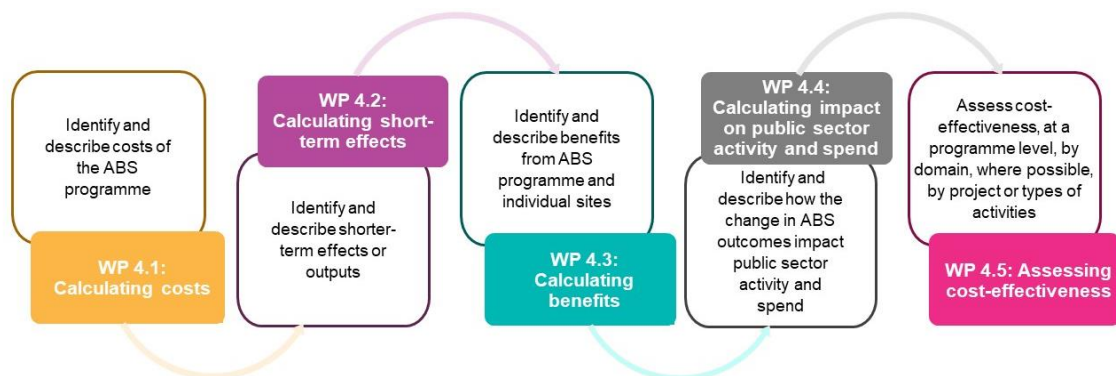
Identify and describe costs of the ABS programme

WP 4.1: Calculating costs

WP 4.2: Calculating short-term effects

Identify and describe shorter-term effects or outputs

Identify and describe benefits from ABS programme and individual sites

WP 4.3: Calculating benefits

WP 4.4: Calculating impact on public sector activity and spend

Identify and describe how the change in ABS outcomes impact public sector activity and spend

Assess cost-effectiveness, at a programme level, by domain, where possible, by project or types of activities

WP 4.5: Assessing cost-effectiveness